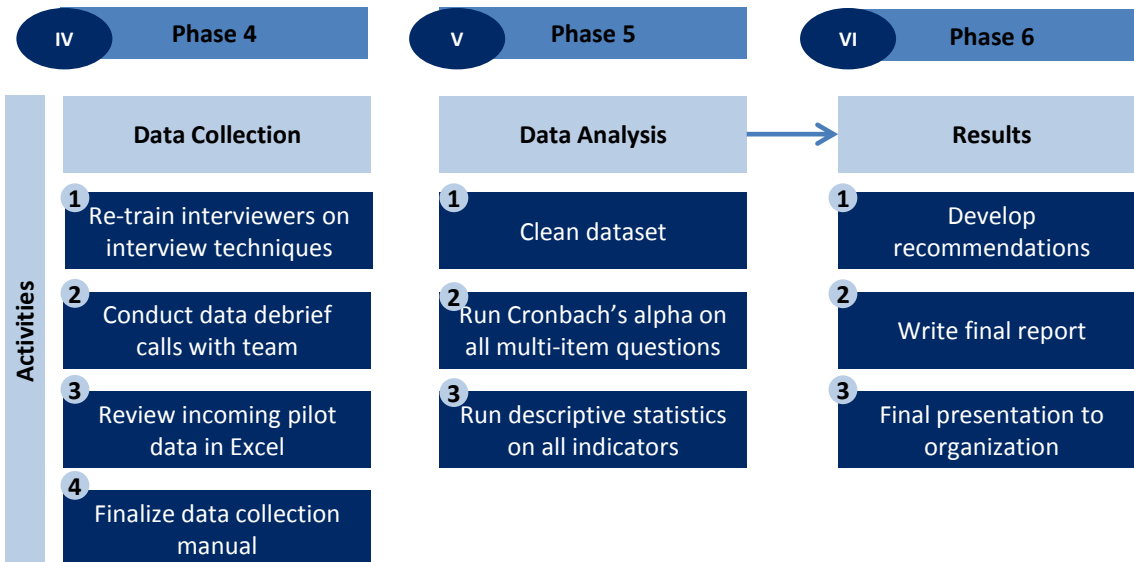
IV Phase 4

V Phase 5

VI Phase 6

Activities

Data Collection

1 Re-train interviewers on interview techniques

2 Conduct data debrief calls with team

3 Review incoming pilot data in Excel

4 Finalize data collection manual

Data Analysis

1 Clean dataset

2 Run Cronbach's alpha on all multi-item questions

3 Run descriptive statistics on all indicators

Results

1 Develop recommendations

2 Write final report

3 Final presentation to organization